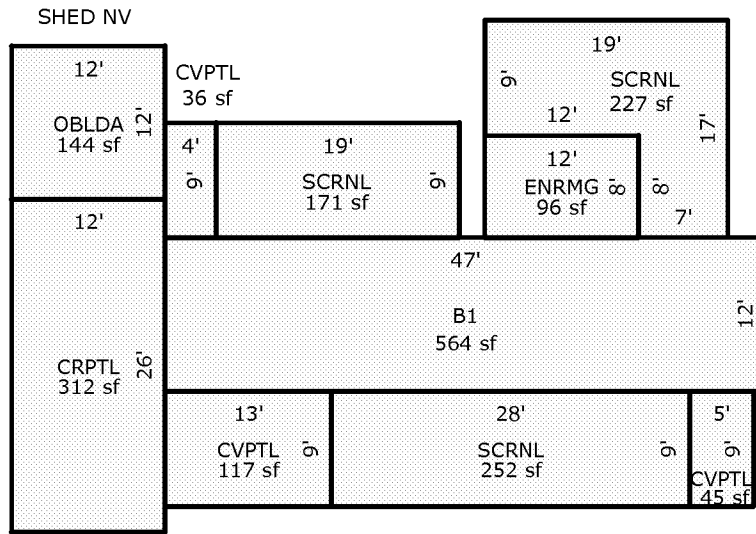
SHED NV

12'
OBLDA
144 sf
12'

CVPTL
36 sf

4'
9'

19'
SCRNL
171 sf
9'

19'
9'
SCRNL
227 sf
12'
17'

12'
ENRMG
96 sf
8'
8'
7'

12'

47'
B1
564 sf
12'

CRPTL
312 sf
26'

13'
CVPTL
117 sf
9'

28'
SCRNL
252 sf
9'

5'
9'
CVPTL
45 sf